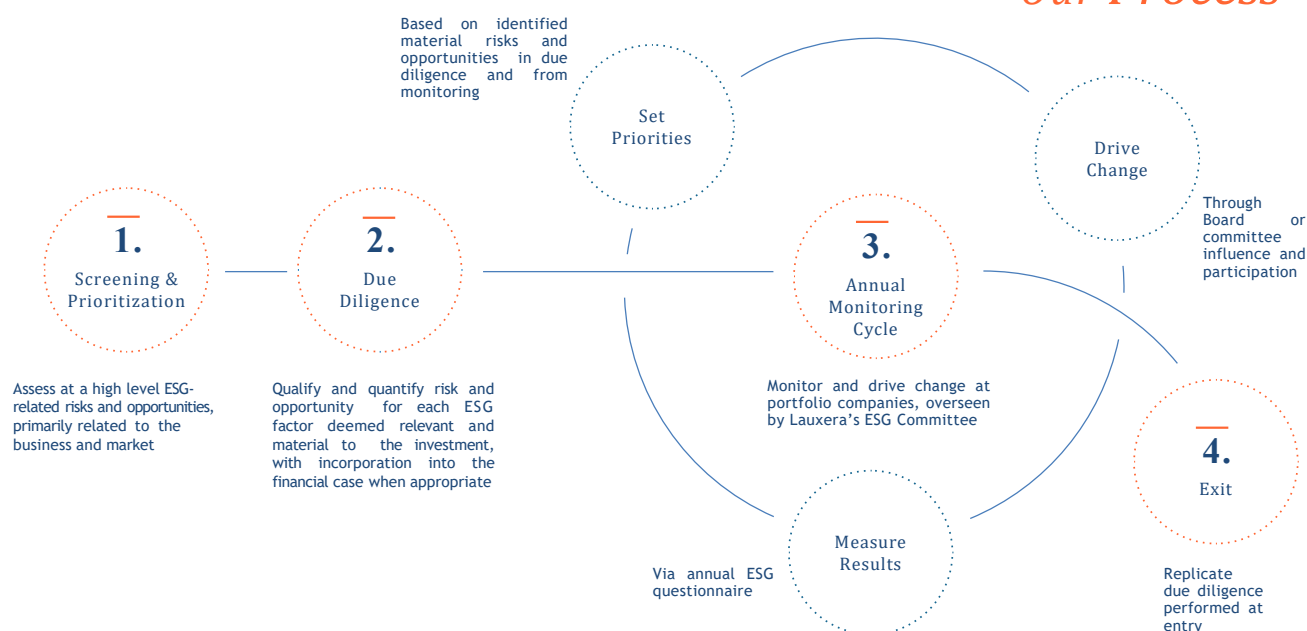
Our Process

Based on identified material risks and opportunities in due diligence and from monitoring

Set Priorities

Drive Change

Through Board or committee influence and participation

1.
Screening & Prioritization

2.
Due Diligence

3.
Annual Monitoring Cycle

Assess at a high level ESG-related risks and opportunities, primarily related to the business and market

Qualify and quantify risk and opportunity for each ESG factor deemed relevant and material to the investment, with incorporation into the financial case when appropriate

Monitor and drive change at portfolio companies, overseen by Lauxera's ESG Committee

4.
Exit

Measure Results

Via annual ESG questionnaire

Replicate due diligence performed at entry